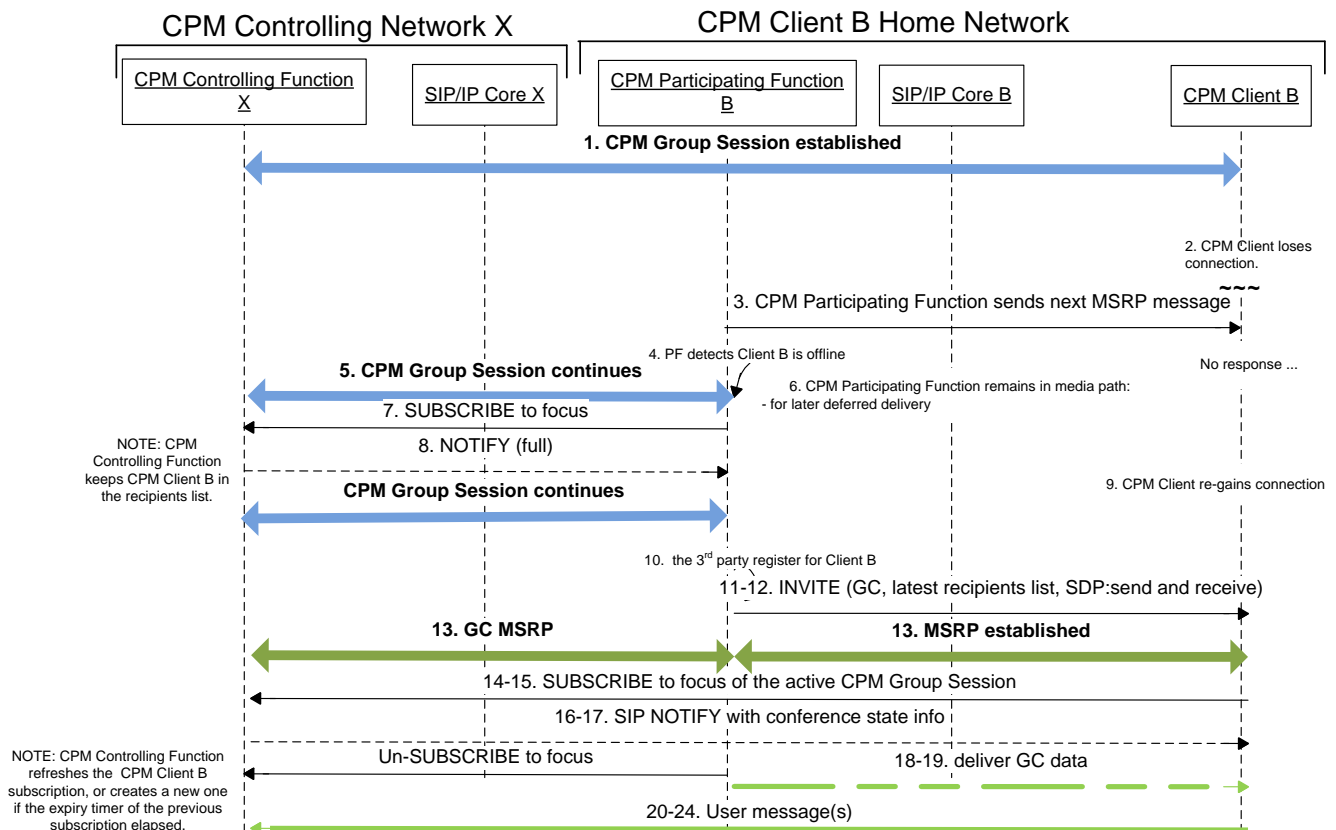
CPM Controlling Network X

CPM Client B Home Network

CPM Controlling Function X

SIP/IP Core X

CPM Participating Function B

SIP/IP Core B

CPM Client B

1. CPM Group Session established

2. CPM Client loses connection.

~~~

3. CPM Participating Function sends next MSRP message

4. PF detects Client B is offline

No response ...

5. CPM Group Session continues

6. CPM Participating Function remains in media path:
- for later deferred delivery

7. SUBSCRIBE to focus

NOTE: CPM Controlling Function keeps CPM Client B in the recipients list.

8. NOTIFY (full)

CPM Group Session continues

9. CPM Client re-gains connection

10. the 3$^{rd}$ party register for Client B

11-12. INVITE (GC, latest recipients list, SDP:send and receive)

13. GC MSRP

13. MSRP established

14-15. SUBSCRIBE to focus of the active CPM Group Session

16-17. SIP NOTIFY with conference state info

NOTE: CPM Controlling Function refreshes the CPM Client B subscription, or creates a new one if the expiry timer of the previous subscription elapsed.

Un-SUBSCRIBE to focus

18-19. deliver GC data

20-24. User message(s)